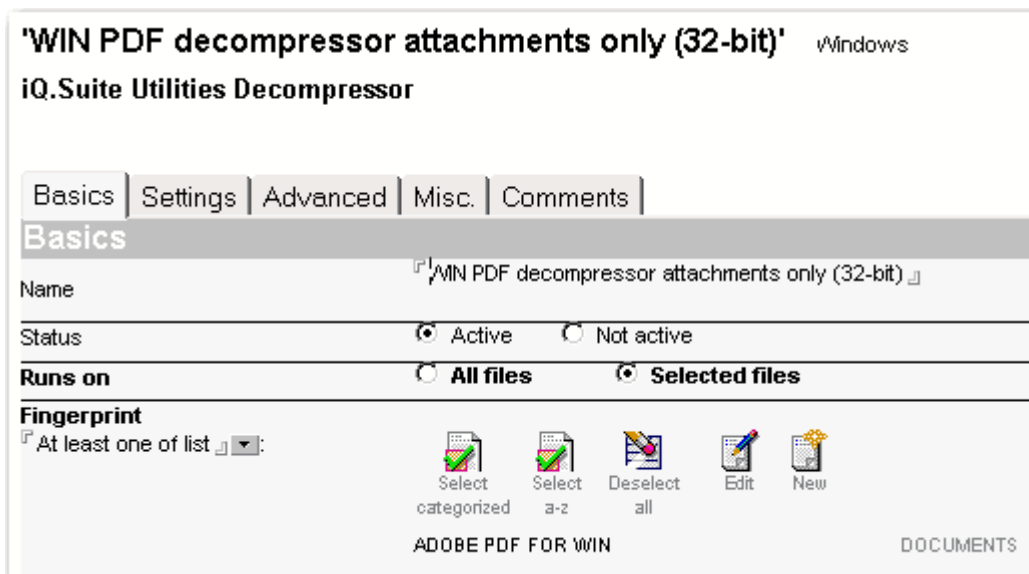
'WIN PDF decompressor attachments only (32-bit)' Windows

iQ.Suite Utilities Decompressor

Basics | Settings | Advanced | Misc. | Comments

Basics

Name WIN PDF decompressor attachments only (32-bit)

Status Active Not active

Runs on All files Selected files

Fingerprint

At least one of list:

Select categorized | Select a-z | Deselect all | Edit | New

ADOBE PDF FOR WIN DOCUMENTS